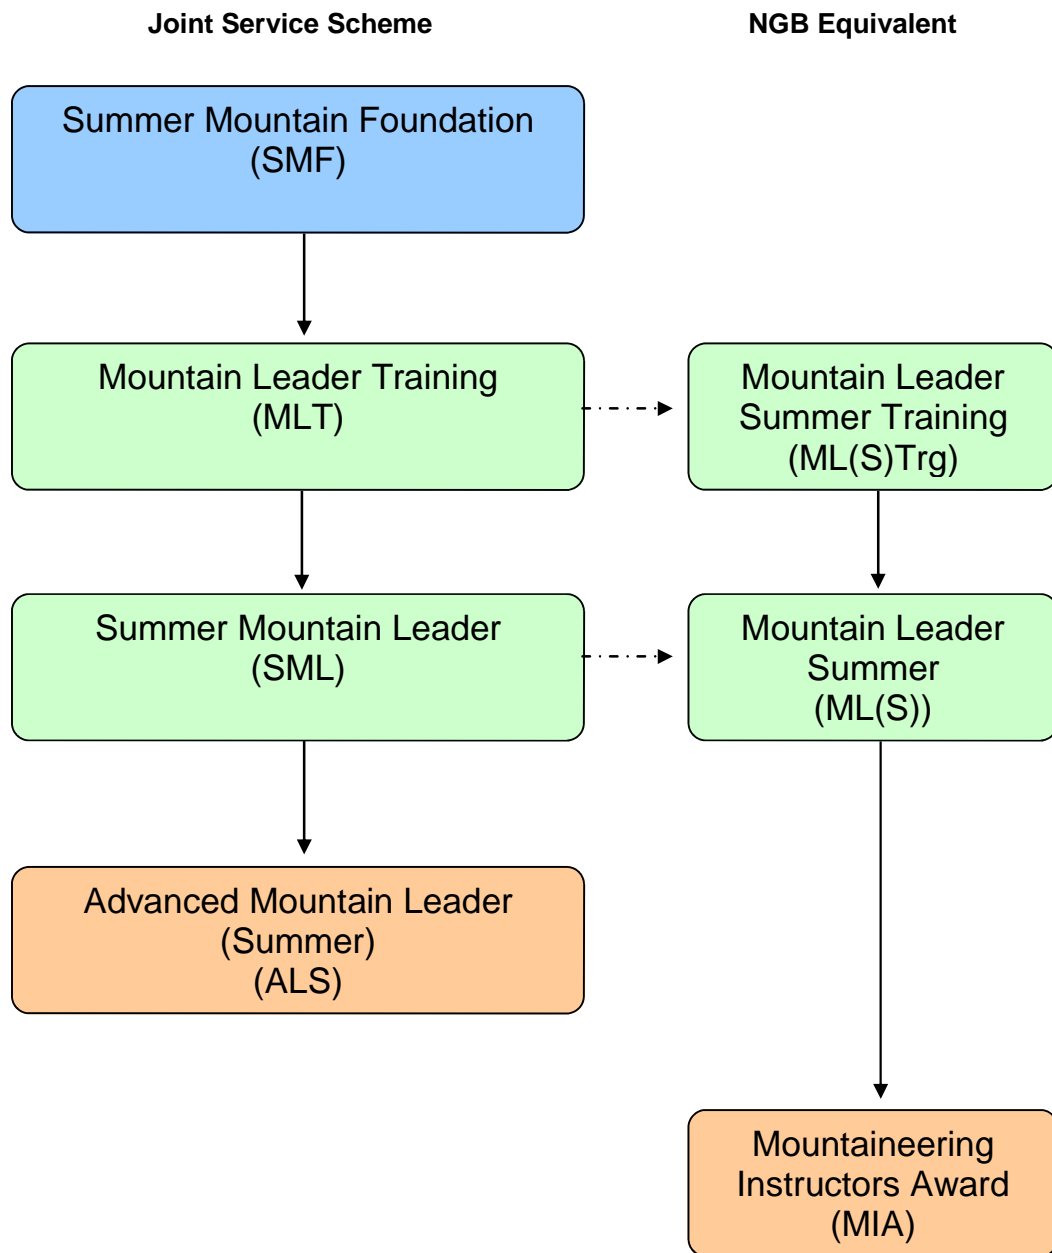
Joint Service Scheme

NGB Equivalent

Summer Mountain Foundation
(SMF)

Mountain Leader Training
(MLT)

Mountain Leader
Summer Training
(ML(S)Trg)

Summer Mountain Leader
(SML)

Mountain Leader
Summer
(ML(S))

Advanced Mountain Leader
(Summer)
(ALS)

Mountaineering
Instructors Award
(MIA)